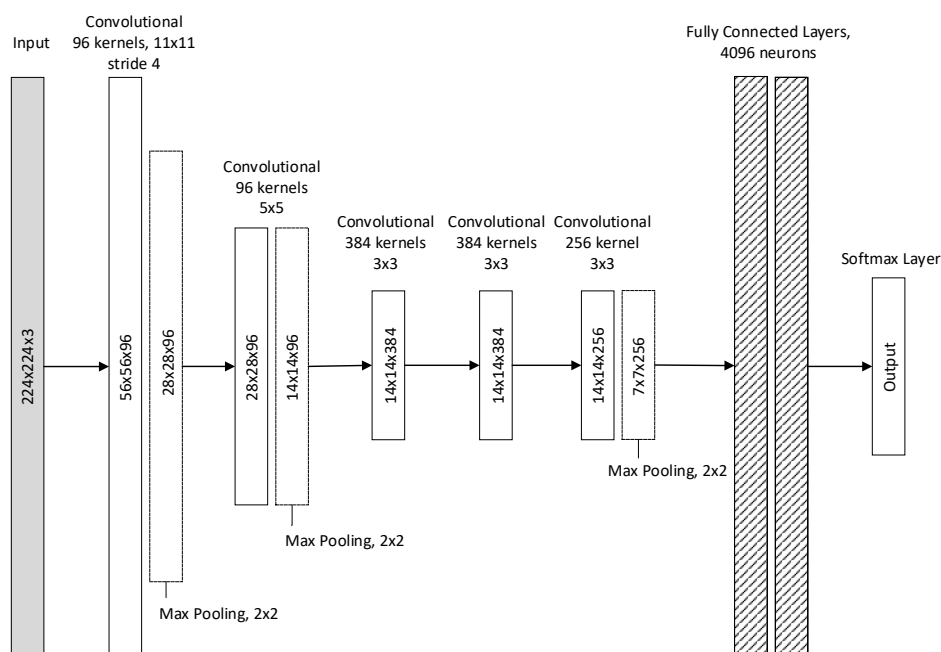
Input

Convolutional
96 kernels, 11x11
stride 4

Fully Connected Layers,
4096 neurons

Convolutional
96 kernels
5x5

Convolutional
384 kernels
3x3

Convolutional
384 kernels
3x3

Convolutional
256 kernel
3x3

Softmax Layer

224x224x3

56x56x96

28x28x96

28x28x96

14x14x96

14x14x384

14x14x384

14x14x256

7x7x256

Output

Max Pooling, 2x2

Max Pooling, 2x2

Max Pooling, 2x2